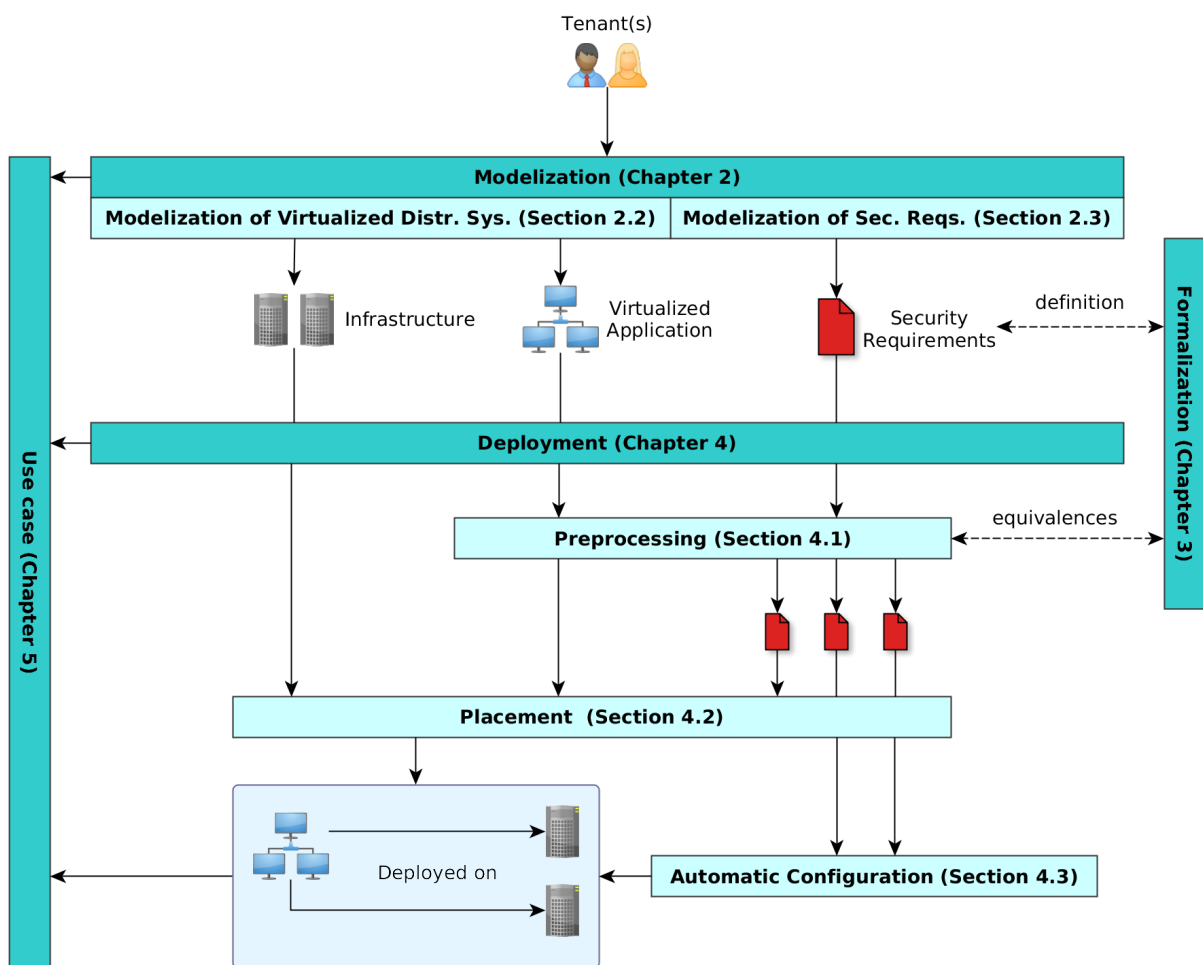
Tenant(s)

Modelization (Chapter 2)

Modelization of Virtualized Distr. Sys. (Section 2.2)

Modelization of Sec. Reqs. (Section 2.3)

Infrastructure

Virtualized Application

Security Requirements

definition

Formalization (Chapter 3)

Use case (Chapter 5)

Deployment (Chapter 4)

equivalences

Preprocessing (Section 4.1)

Placement (Section 4.2)

Deployed on

Automatic Configuration (Section 4.3)